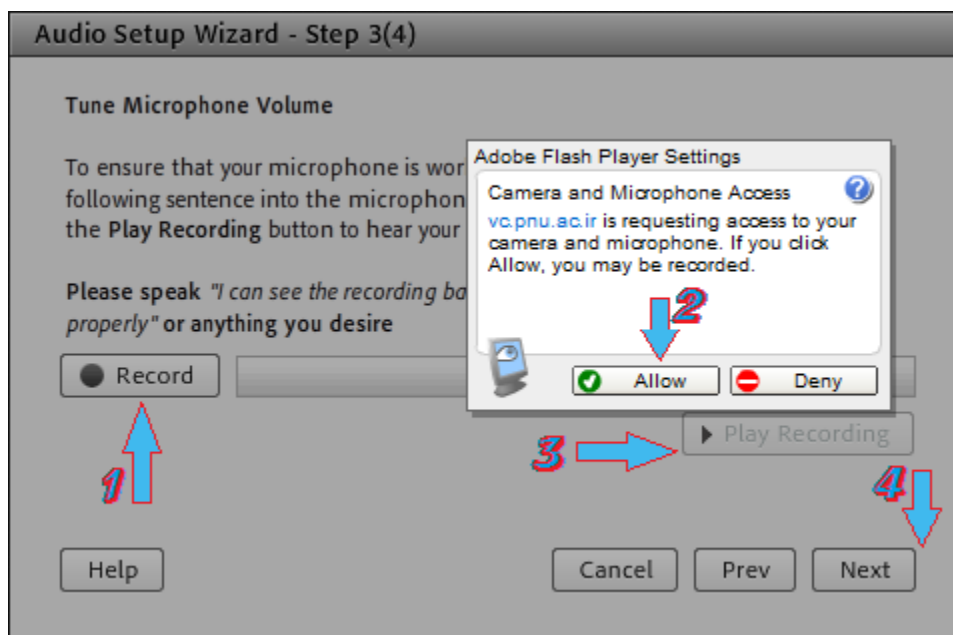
Audio Setup Wizard - Step 3(4)

Tune Microphone Volume

To ensure that your microphone is wor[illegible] following sentence into the microphon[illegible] the **Play Recording** button to hear your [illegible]

**Please speak** *"I can see the recording ba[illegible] properly"* **or anything you desire**

Record

Adobe Flash Player Settings

Camera and Microphone Access

vc.pnu.ac.ir is requesting access to your camera and microphone. If you click Allow, you may be recorded.

2

Allow

Deny

3

Play Recording

1

4

Help

Cancel

Prev

Next